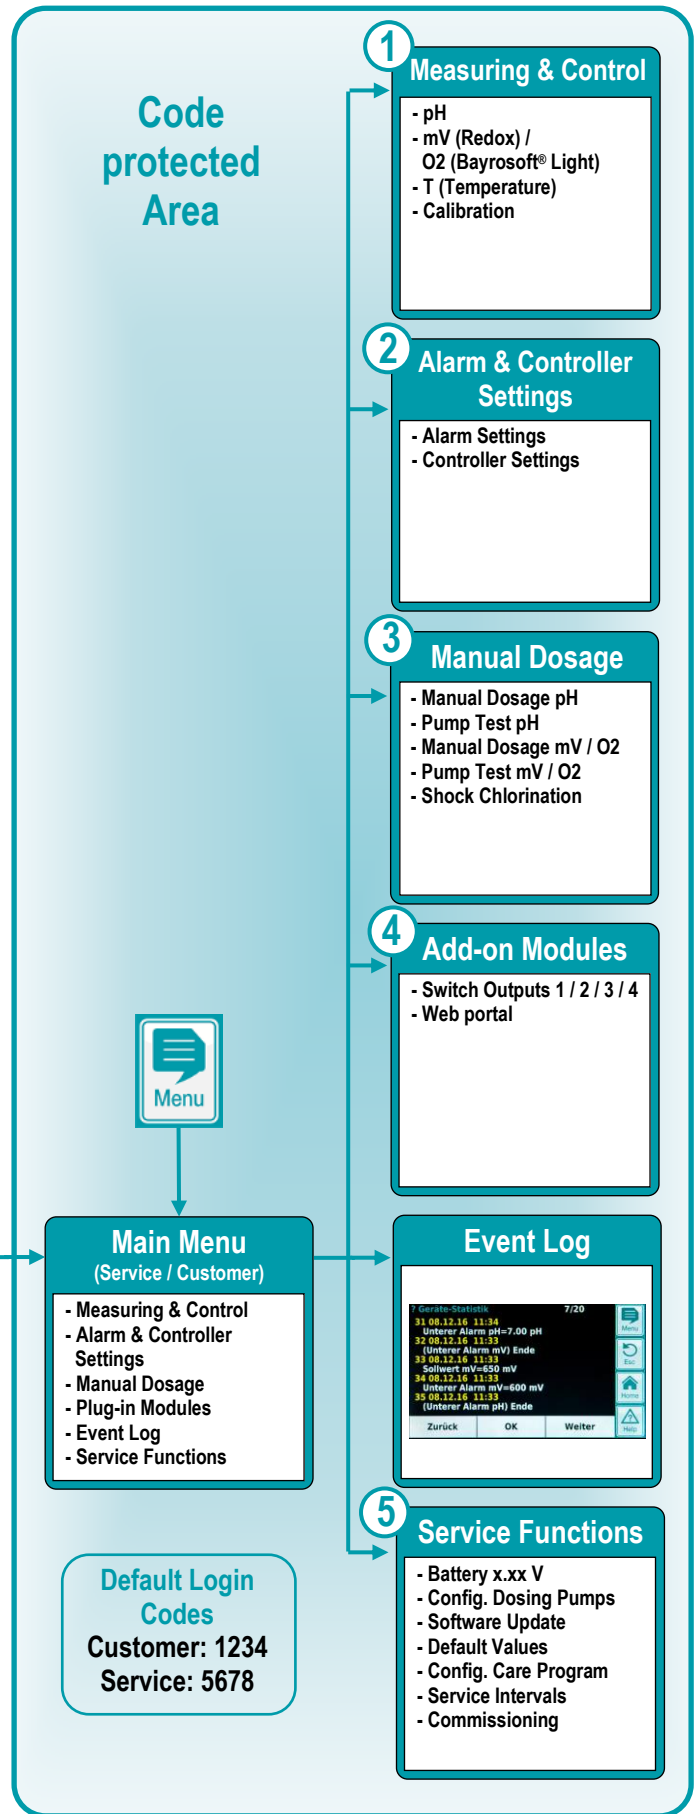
Code protected Area

1 Measuring & Control
- pH
- mV (Redox) / O2 (Bayrosoft® Light)
- T (Temperature)
- Calibration

2 Alarm & Controller Settings
- Alarm Settings
- Controller Settings

3 Manual Dosage
- Manual Dosage pH
- Pump Test pH
- Manual Dosage mV / O2
- Pump Test mV / O2
- Shock Chlorination

4 Add-on Modules
- Switch Outputs 1 / 2 / 3 / 4
- Web portal

Menu

Main Menu
(Service / Customer)
- Measuring & Control
- Alarm & Controller Settings
- Manual Dosage
- Plug-in Modules
- Event Log
- Service Functions

Event Log

7 Geräte-Statistik 7/20
31 08.12.16 11:34
Unterer Alarm pH=7.00 pH
32 08.12.16 11:33
(Unterer Alarm mV) Ende
33 08.12.16 11:33
Sollwert mV=650 mV
34 08.12.16 11:33
Unterer Alarm mV=600 mV
35 08.12.16 11:33
(Unterer Alarm pH) Ende
Zurück OK Weiter
Menu Esc Home Help

Default Login Codes
Customer: 1234
Service: 5678

5 Service Functions
- Battery x.xx V
- Config. Dosing Pumps
- Software Update
- Default Values
- Config. Care Program
- Service Intervals
- Commissioning